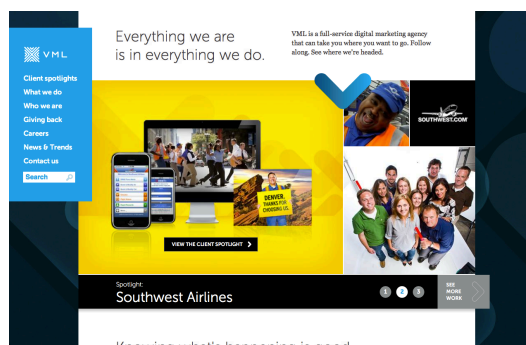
VML

Client spotlights
What we do
Who we are
Giving back
Careers
News & Trends
Contact us
Search

Everything we are is in everything we do.

VML is a full-service digital marketing agency that can take you where you want to go. Follow along. See where we're headed.

SOUTHWEST.COM

DENVER, THANKS FOR CHOOSING US.

VIEW THE CLIENT SPOTLIGHT

Spotlight:
Southwest Airlines

1 2 3

SEE MORE WORK

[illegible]